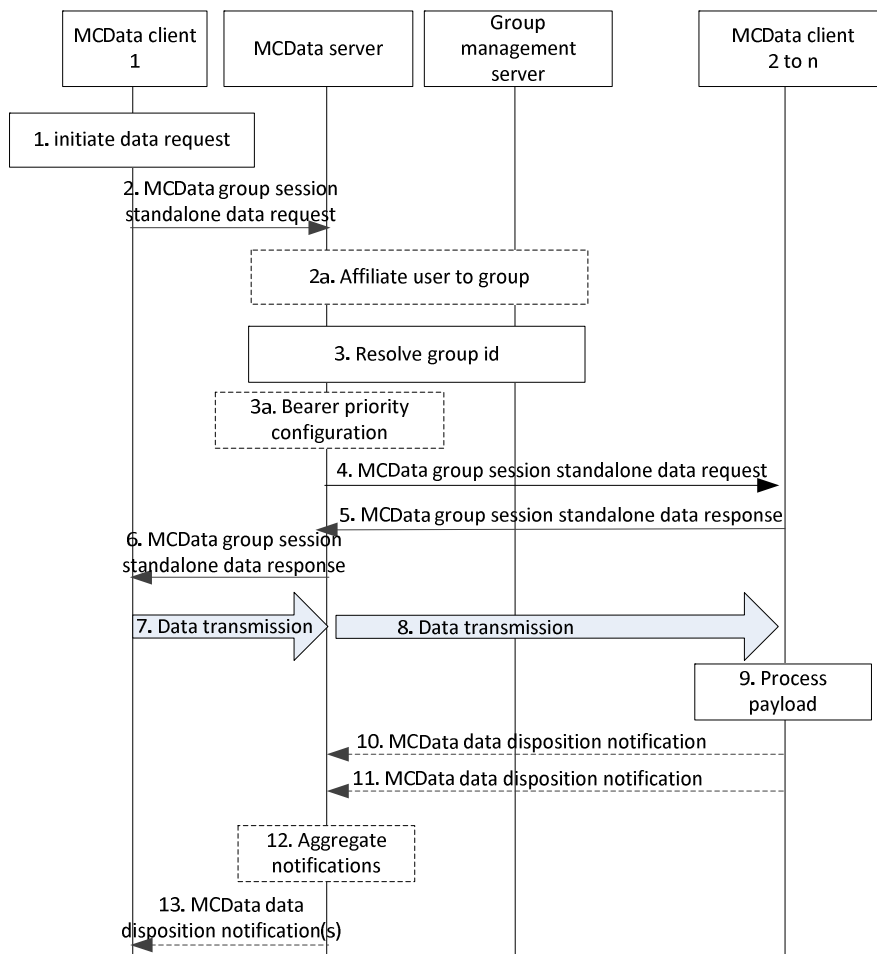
MCData client 1

MCData server

Group management server

MCData client 2 to n

1. initiate data request

2. MCData group session standalone data request

2a. Affiliate user to group

3. Resolve group id

3a. Bearer priority configuration

4. MCData group session standalone data request

5. MCData group session standalone data response

6. MCData group session standalone data response

7. Data transmission

8. Data transmission

9. Process payload

10. MCData data disposition notification

11. MCData data disposition notification

12. Aggregate notifications

13. MCData data disposition notification(s)